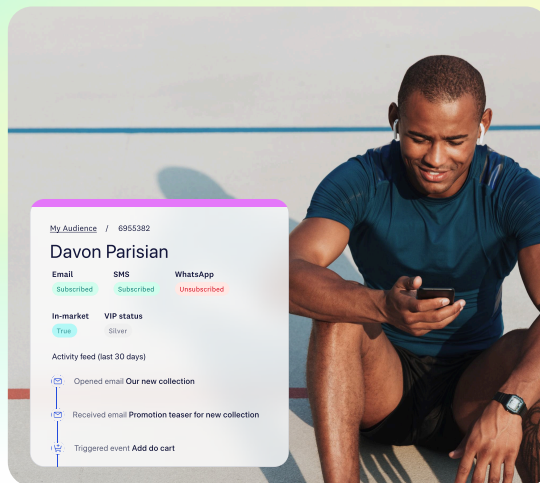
My Audience / 6955382

Davon Parisian

| Email | SMS | WhatsApp |
|---|---|---|
| Subscribed | Subscribed | Unsubscribed |

| In-market | VIP status |
|---|---|
| True | Silver |

Activity feed (last 30 days)

Opened email **Our new collection**

Received email **Promotion teaser for new collection**

Triggered event **Add do cart**